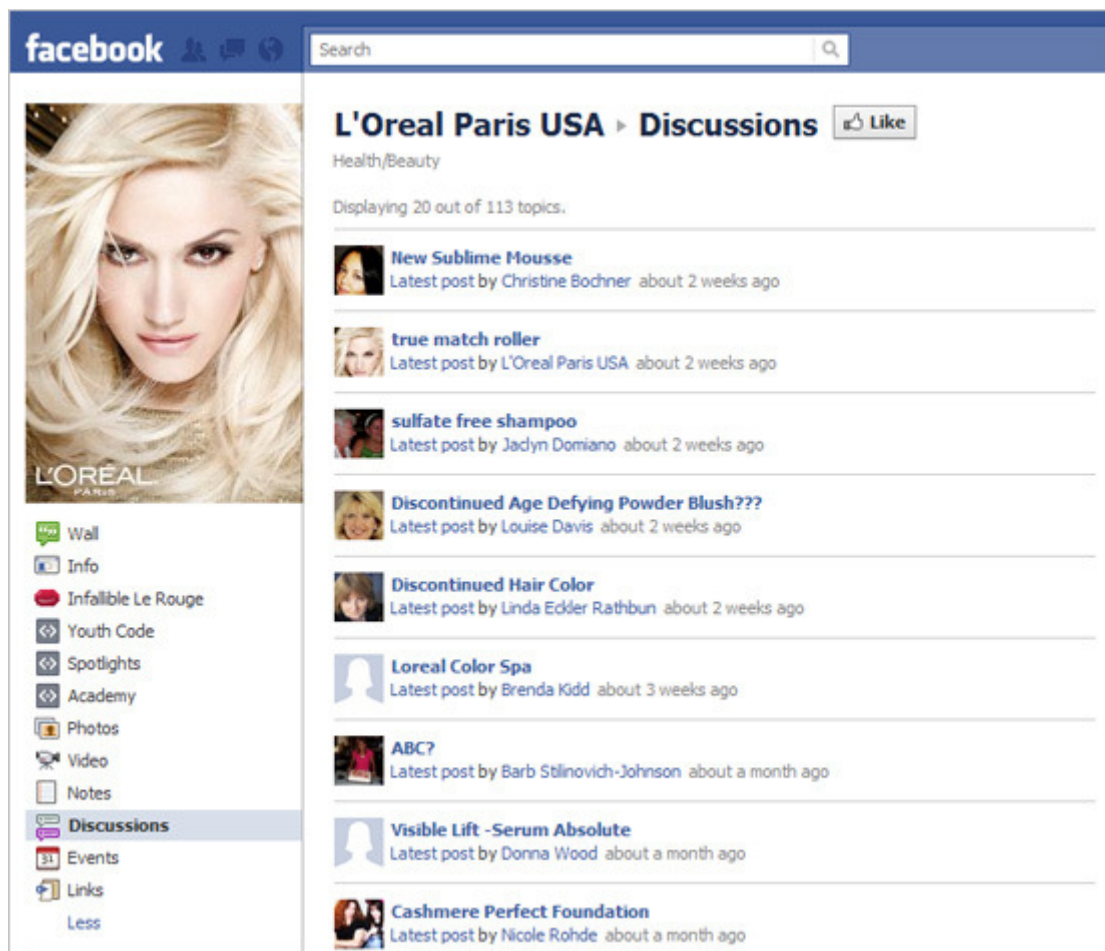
facebook

Search

L'OREAL PARIS

Wall
Info
Infallible Le Rouge
Youth Code
Spotlights
Academy
Photos
Video
Notes
Discussions
Events
Links
Less

L'Oreal Paris USA ▸ Discussions Like

Health/Beauty

Displaying 20 out of 113 topics.

New Sublime Mousse
Latest post by Christine Bochner about 2 weeks ago

true match roller
Latest post by L'Oreal Paris USA about 2 weeks ago

sulfate free shampoo
Latest post by Jaclyn Domiano about 2 weeks ago

Discontinued Age Defying Powder Blush???
Latest post by Louise Davis about 2 weeks ago

Discontinued Hair Color
Latest post by Linda Eckler Rathbun about 2 weeks ago

Loreal Color Spa
Latest post by Brenda Kidd about 3 weeks ago

ABC?
Latest post by Barb Stilinovich-Johnson about a month ago

Visible Lift -Serum Absolute
Latest post by Donna Wood about a month ago

Cashmere Perfect Foundation
Latest post by Nicole Rohde about a month ago